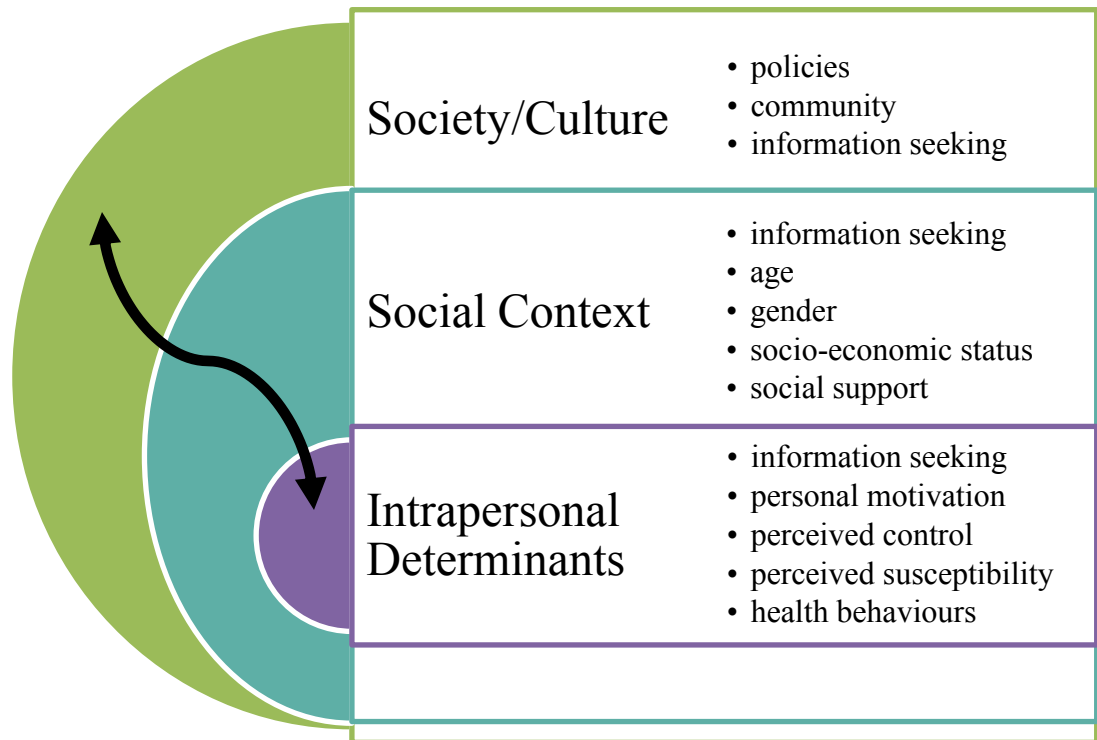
Society/Culture

- policies
- community
- information seeking

Social Context

- information seeking
- age
- gender
- socio-economic status
- social support

Intrapersonal Determinants

- information seeking
- personal motivation
- perceived control
- perceived susceptibility
- health behaviours